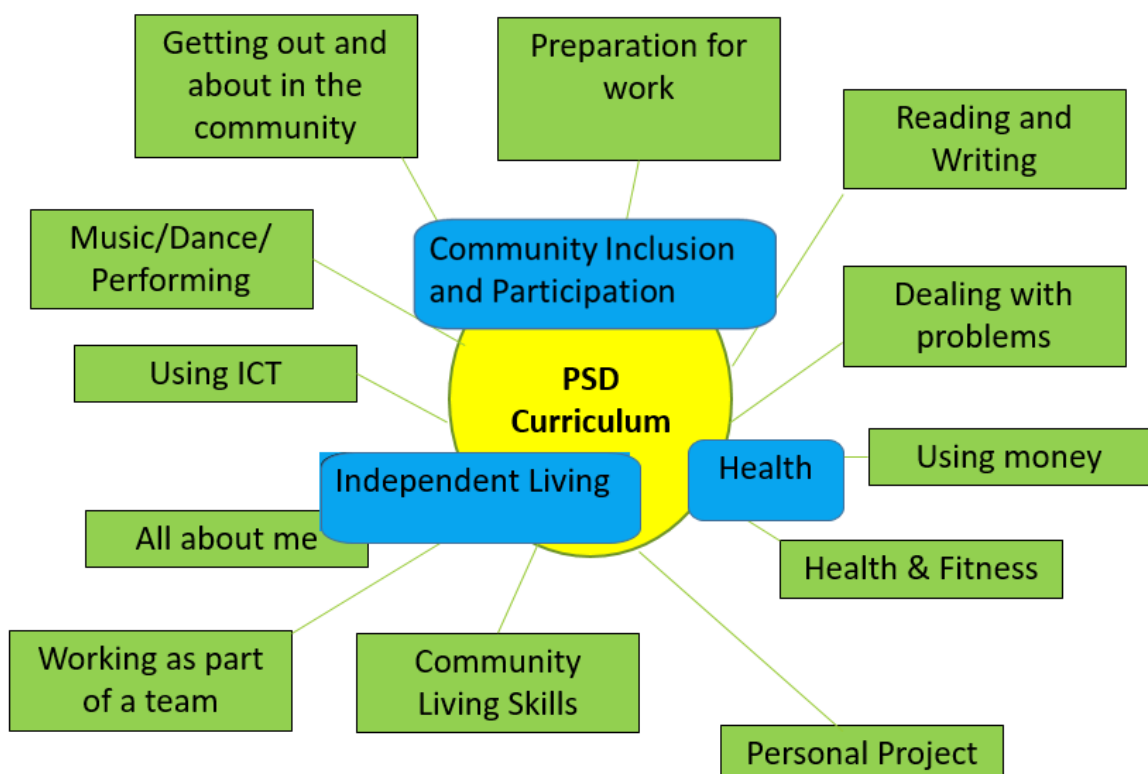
Getting out and about in the community

Preparation for work

Reading and Writing

Music/Dance/ Performing

Community Inclusion and Participation

Dealing with problems

Using ICT

PSD Curriculum

Independent Living

Health

Using money

All about me

Health & Fitness

Working as part of a team

Community Living Skills

Personal Project